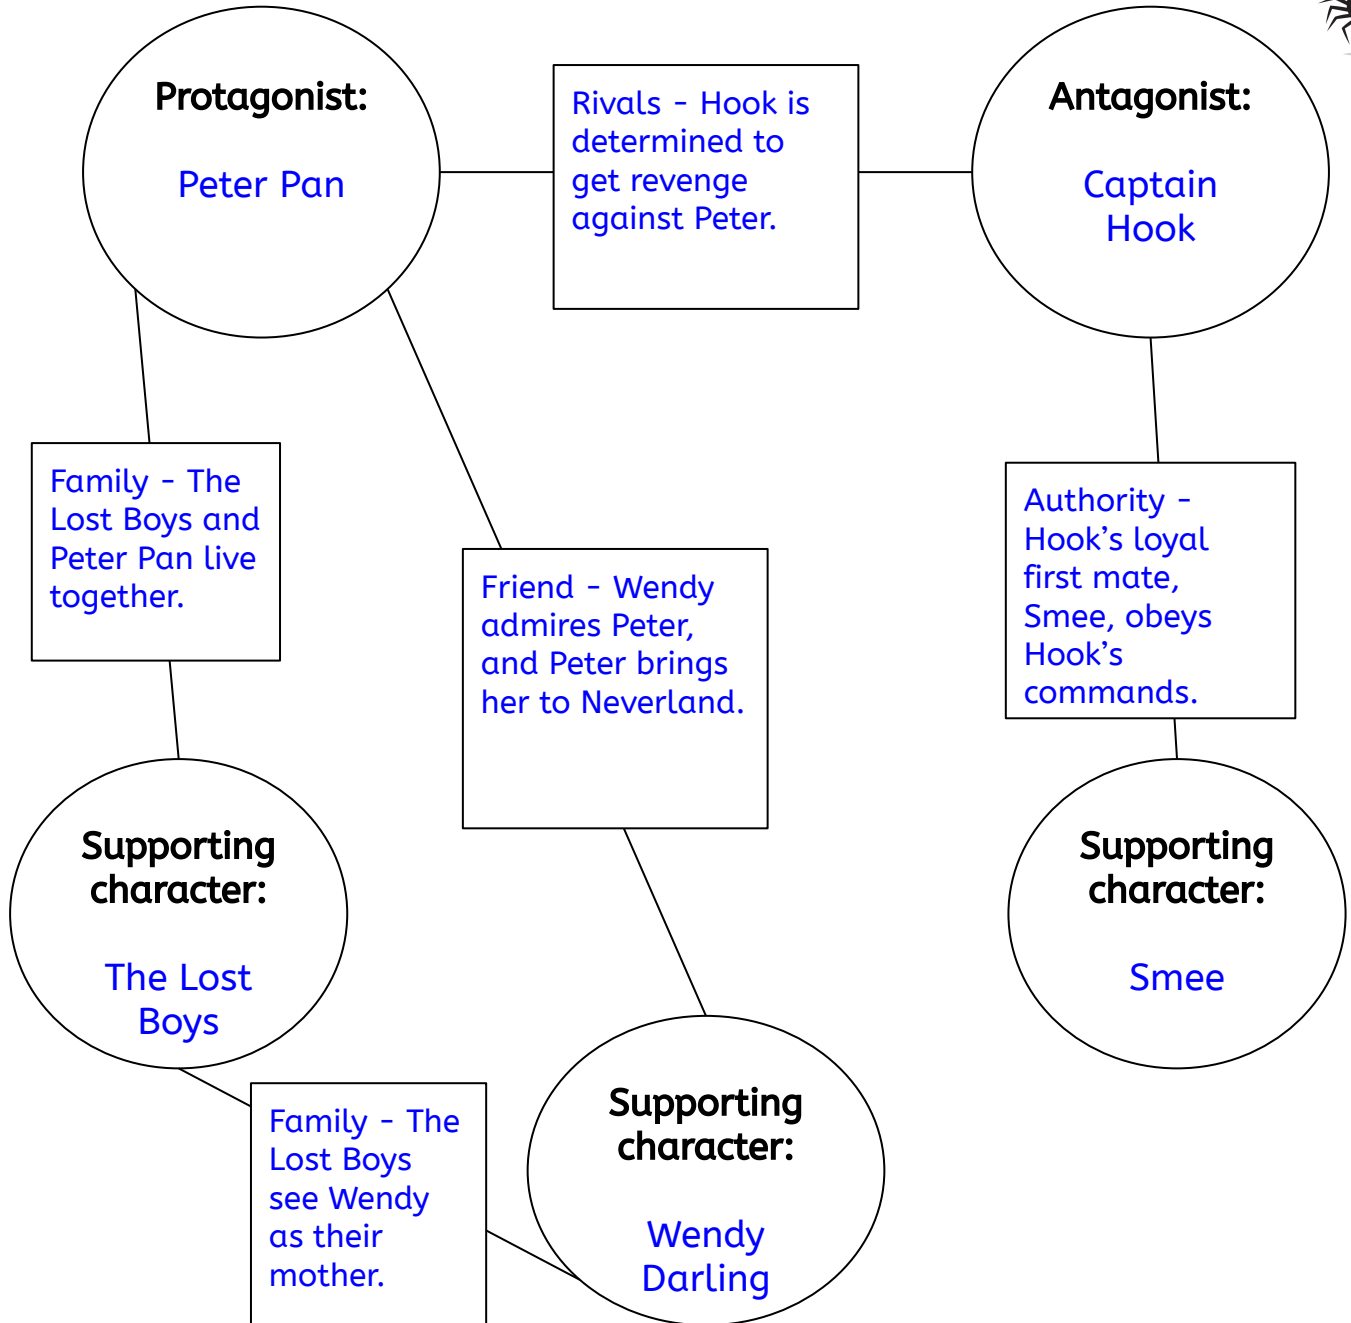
Protagonist:

Peter Pan

Rivals - Hook is determined to get revenge against Peter.

Antagonist:

Captain Hook

Family - The Lost Boys and Peter Pan live together.

Friend - Wendy admires Peter, and Peter brings her to Neverland.

Authority - Hook's loyal first mate, Smee, obeys Hook's commands.

Supporting character:

The Lost Boys

Supporting character:

Smee

Family - The Lost Boys see Wendy as their mother.

Supporting character:

Wendy Darling